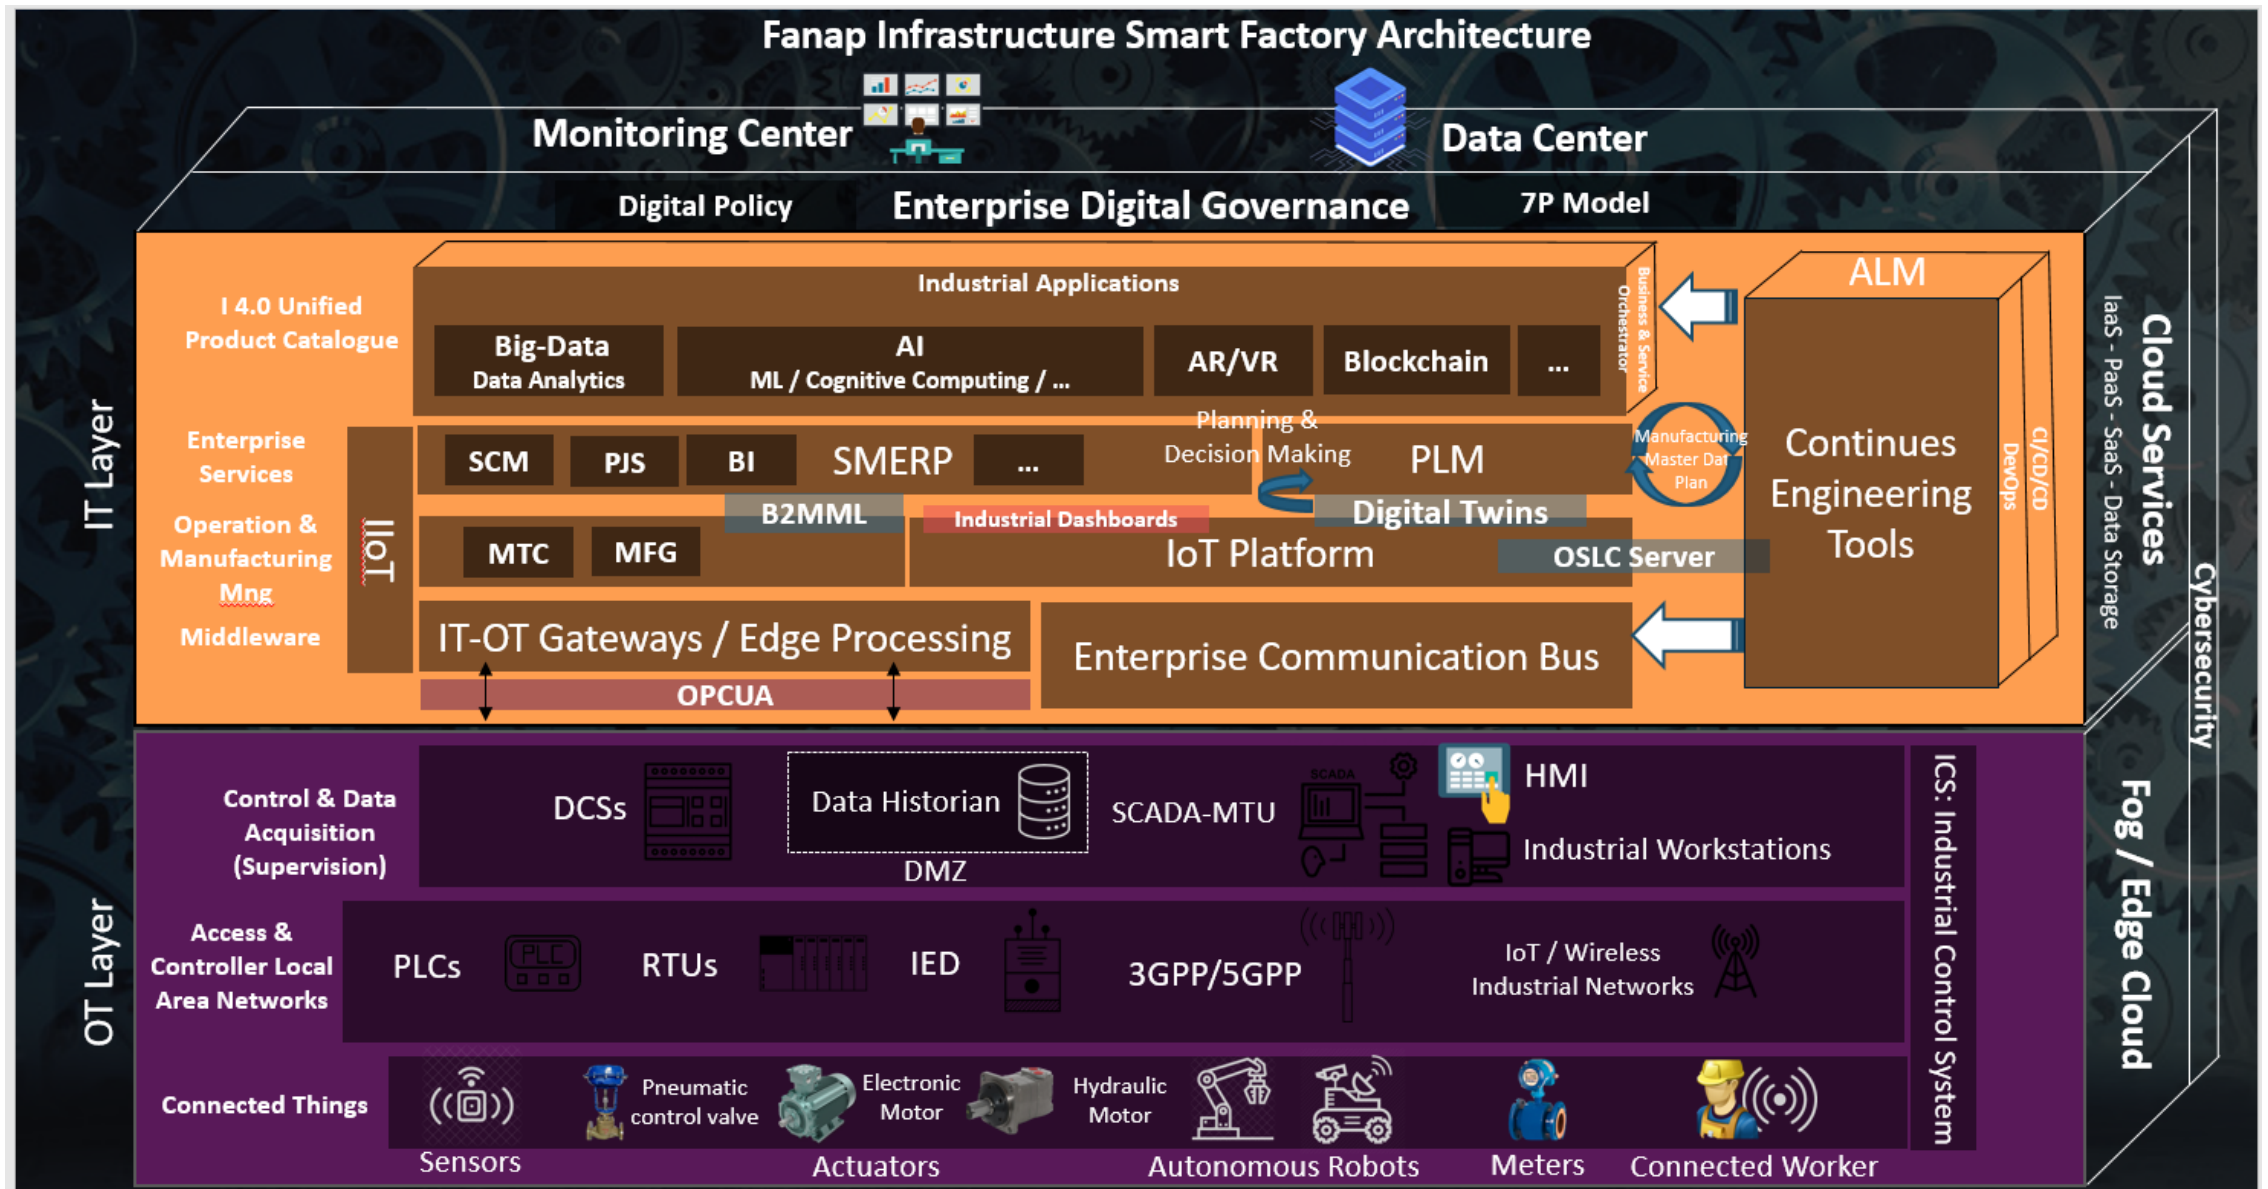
Fanap Infrastructure Smart Factory Architecture

Monitoring Center

Data Center

Digital Policy

Enterprise Digital Governance

7P Model

IT Layer

I 4.0 Unified Product Catalogue

Industrial Applications

Big-Data
Data Analytics

AI
ML / Cognitive Computing / ...

AR/VR

Blockchain

...

Business & Service Orchestrator

ALM

Enterprise Services

IIoT

SCM

PJS

BI

SMERP

...

Planning & Decision Making

PLM

Manufacturing Master Data Plan

Continues Engineering Tools

DevOps

CI/CD/CD

IaaS - PaaS - SaaS - Data Storage

Cloud Services

Operation & Manufacturing Mng

B2MML

Industrial Dashboards

Digital Twins

MTC

MFG

IoT Platform

OSLC Server

Middleware

IT-OT Gateways / Edge Processing

Enterprise Communication Bus

OPCUA

Cybersecurity

OT Layer

Control & Data Acquisition (Supervision)

DCSs

Data Historian

DMZ

SCADA-MTU

SCADA

HMI

Industrial Workstations

ICS: Industrial Control System

Fog / Edge Cloud

Access & Controller Local Area Networks

PLCs

PLC

RTUs

IED

3GPP/5GPP

IoT / Wireless Industrial Networks

Connected Things

Pneumatic control valve

Electronic Motor

Hydraulic Motor

Sensors

Actuators

Autonomous Robots

Meters

Connected Worker